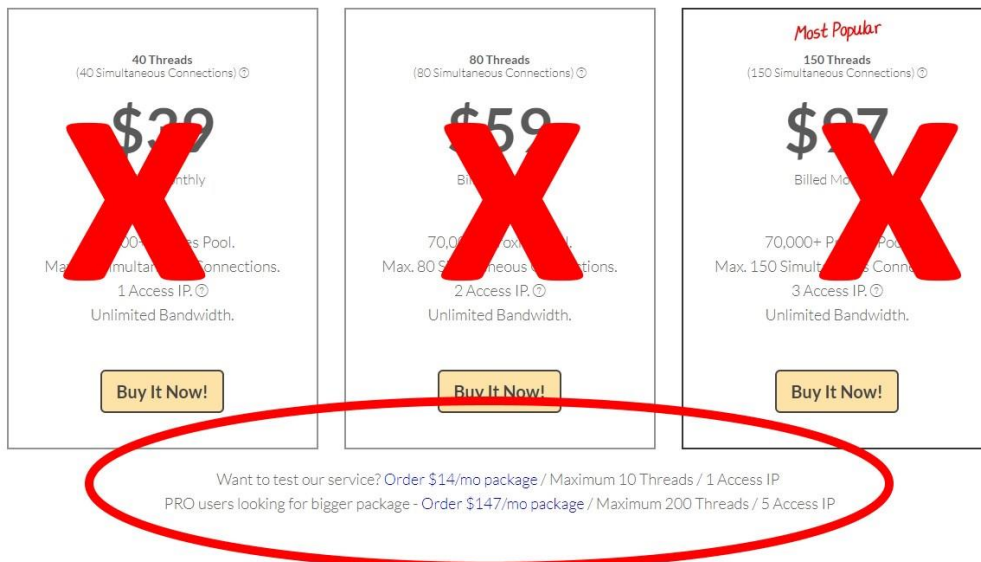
40 Threads
(40 Simultaneous Connections) ⓘ

$39

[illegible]nthly

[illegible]00+ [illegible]es Pool.
Ma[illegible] Simultan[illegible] Connections.
1 Access IP. ⓘ
Unlimited Bandwidth.

Buy It Now!

80 Threads
(80 Simultaneous Connections) ⓘ

$59

Bil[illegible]

70,0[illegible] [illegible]roxi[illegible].
Max. 80 S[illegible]neous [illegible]tions.
2 Access IP. ⓘ
Unlimited Bandwidth.

Buy It Now!

Most Popular

150 Threads
(150 Simultaneous Connections) ⓘ

$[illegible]7

Billed Mo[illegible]

70,000+ P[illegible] Poo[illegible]
Max. 150 Simult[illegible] Conn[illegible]
3 Access IP. ⓘ
Unlimited Bandwidth.

Buy It Now!

Want to test our service? Order $14/mo package / Maximum 10 Threads / 1 Access IP
PRO users looking for bigger package - Order $147/mo package / Maximum 200 Threads / 5 Access IP